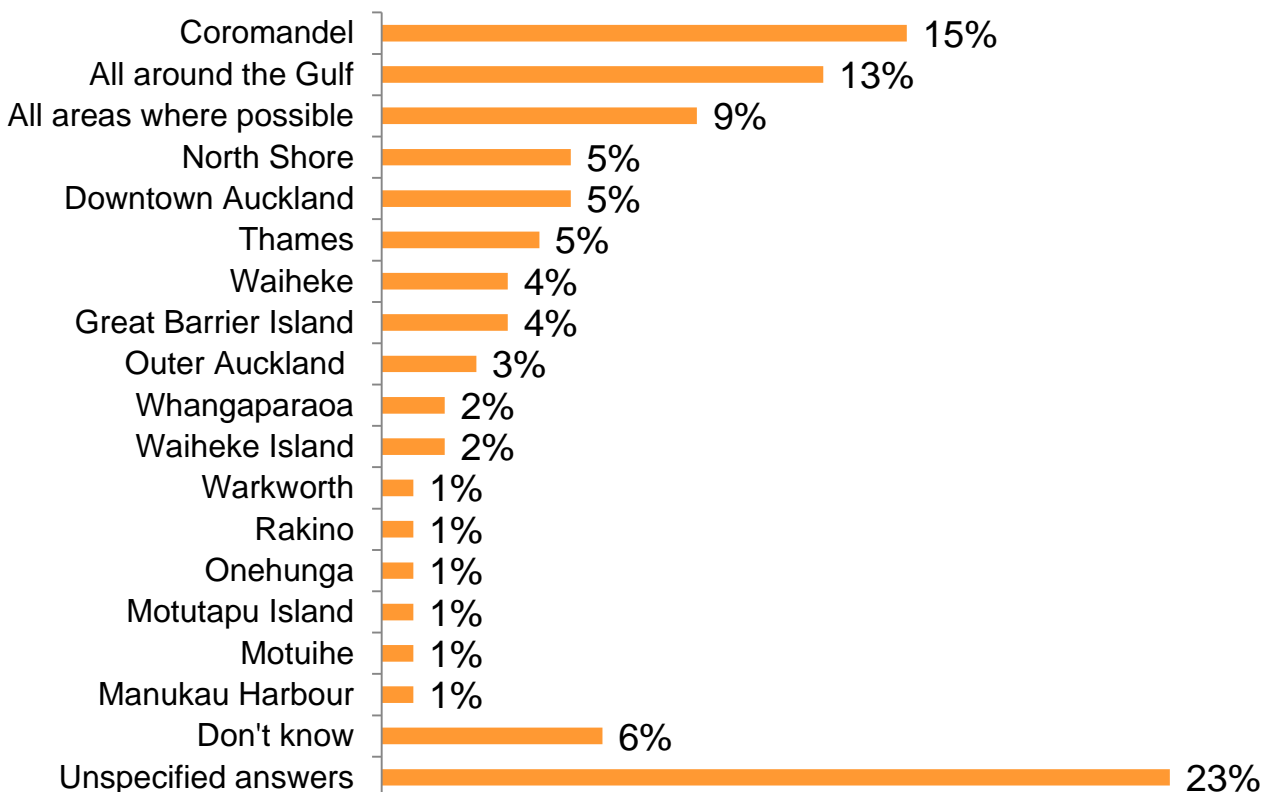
| | |
|---|---|
| Coromandel | 15% |
| All around the Gulf | 13% |
| All areas where possible | 9% |
| North Shore | 5% |
| Downtown Auckland | 5% |
| Thames | 5% |
| Waiheke | 4% |
| Great Barrier Island | 4% |
| Outer Auckland | 3% |
| Whangaparaoa | 2% |
| Waiheke Island | 2% |
| Warkworth | 1% |
| Rakino | 1% |
| Onehunga | 1% |
| Motutapu Island | 1% |
| Motuihe | 1% |
| Manukau Harbour | 1% |
| Don't know | 6% |
| Unspecified answers | 23% |